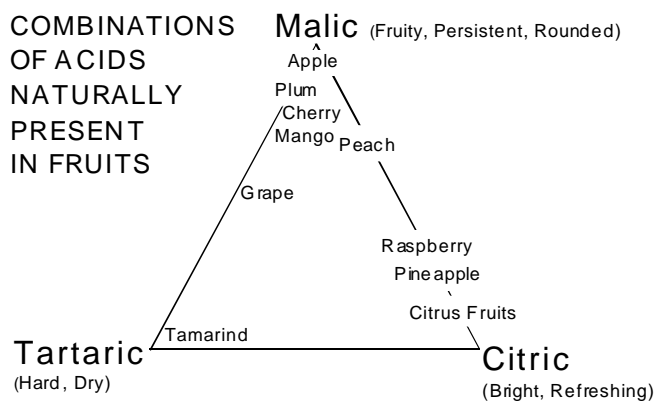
COMBINATIONS OF ACIDS NATURALLY PRESENT IN FRUITS

Malic (Fruity, Persistent, Rounded)

Apple

Plum

Cherry

Mango

Peach

Grape

Raspberry

Pineapple

Citrus Fruits

Tamarind

Tartaric (Hard, Dry)

Citric (Bright, Refreshing)